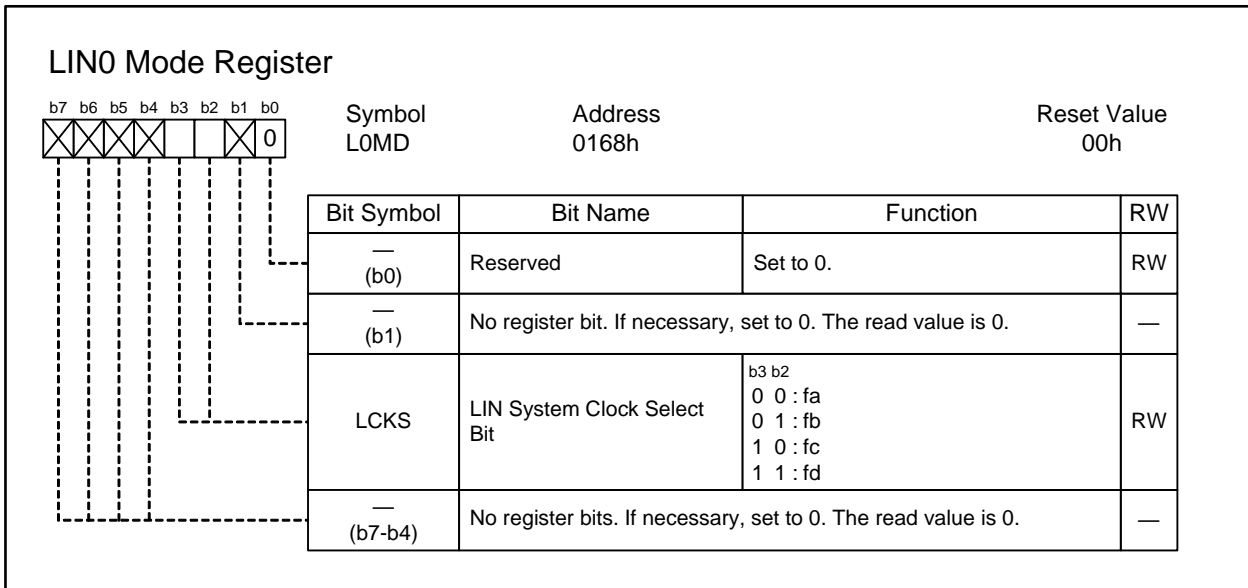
LIN0 Mode Register

b7 b6 b5 b4 b3 b2 b1 b0

0

Symbol
L0MD

Address
0168h

Reset Value
00h

| Bit Symbol | Bit Name | Function | RW |
|---|---|---|---|
| — (b0) | Reserved | Set to 0. | RW |
| — (b1) | No register bit. If necessary, set to 0. The read value is 0. | | — |
| LCKS | LIN System Clock Select Bit | b3 b2<br>0 0 : fa<br>0 1 : fb<br>1 0 : fc<br>1 1 : fd | RW |
| — (b7-b4) | No register bits. If necessary, set to 0. The read value is 0. | | — |